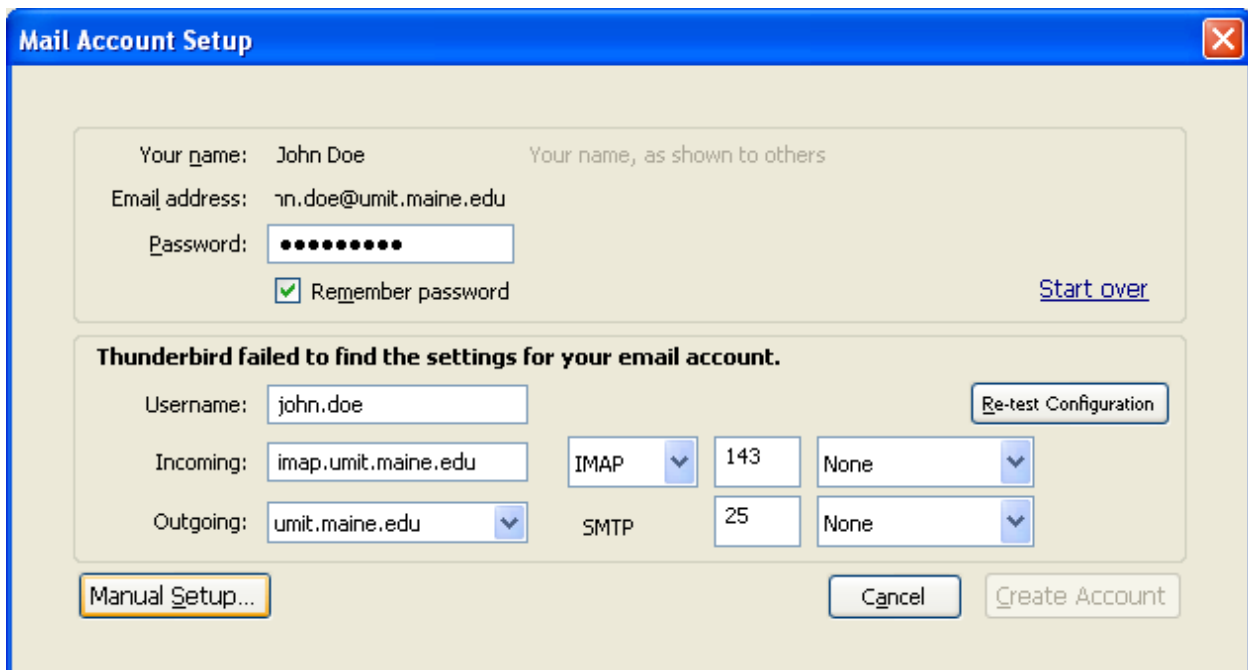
Mail Account Setup

Your name: John Doe Your name, as shown to others

Email address: ɿn.doe@umit.maine.edu

Password: ●●●●●●●●●

Remember password

Start over

Thunderbird failed to find the settings for your email account.

Username: john.doe

Re-test Configuration

Incoming: imap.umit.maine.edu IMAP 143 None

Outgoing: umit.maine.edu SMTP 25 None

Manual Setup...

Cancel

Create Account